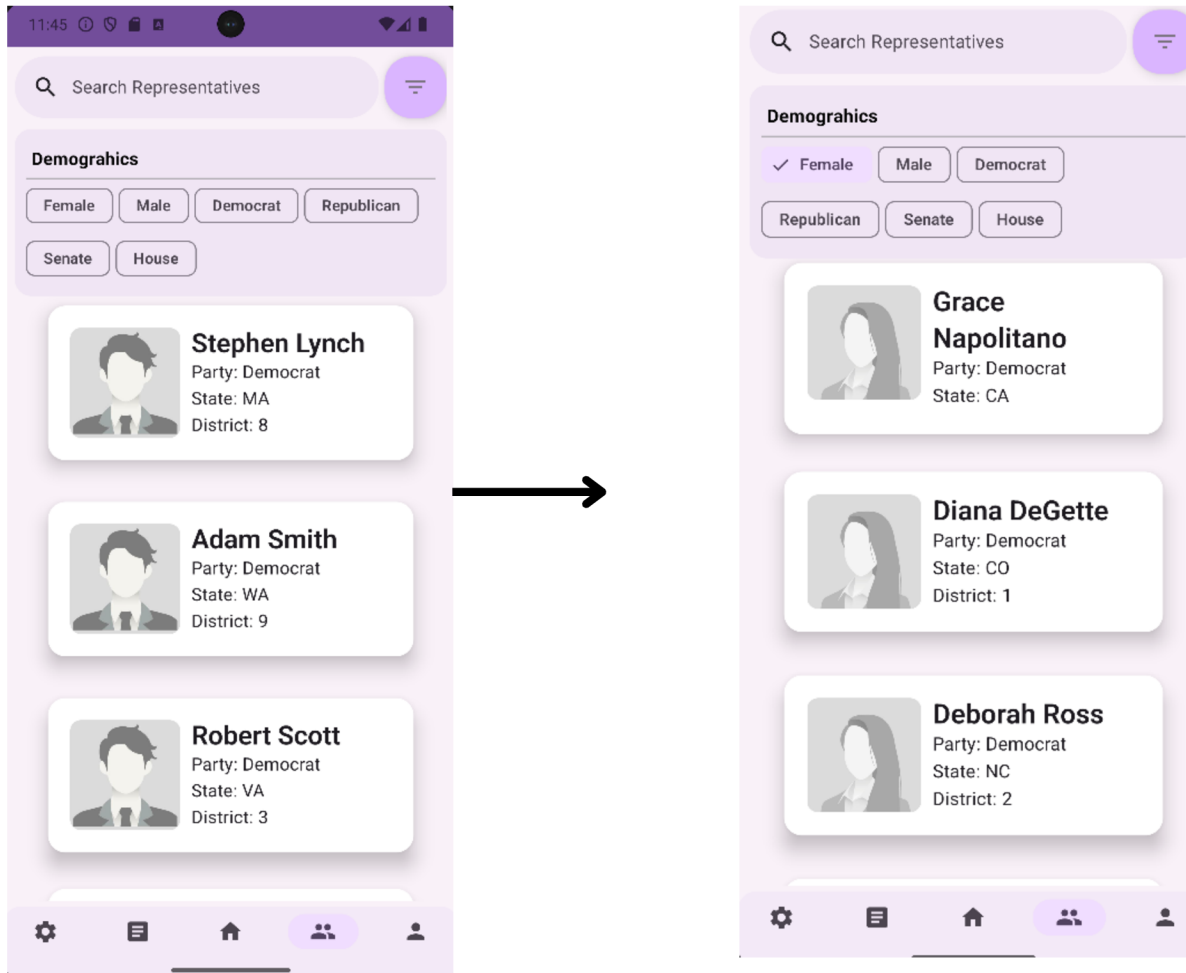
11:45

Search Representatives

Demograhics

Female Male Democrat Republican

Senate House

Stephen Lynch
Party: Democrat
State: MA
District: 8

Adam Smith
Party: Democrat
State: WA
District: 9

Robert Scott
Party: Democrat
State: VA
District: 3

Search Representatives

Demograhics

✓ Female Male Democrat

Republican Senate House

Grace Napolitano
Party: Democrat
State: CA

Diana DeGette
Party: Democrat
State: CO
District: 1

Deborah Ross
Party: Democrat
State: NC
District: 2